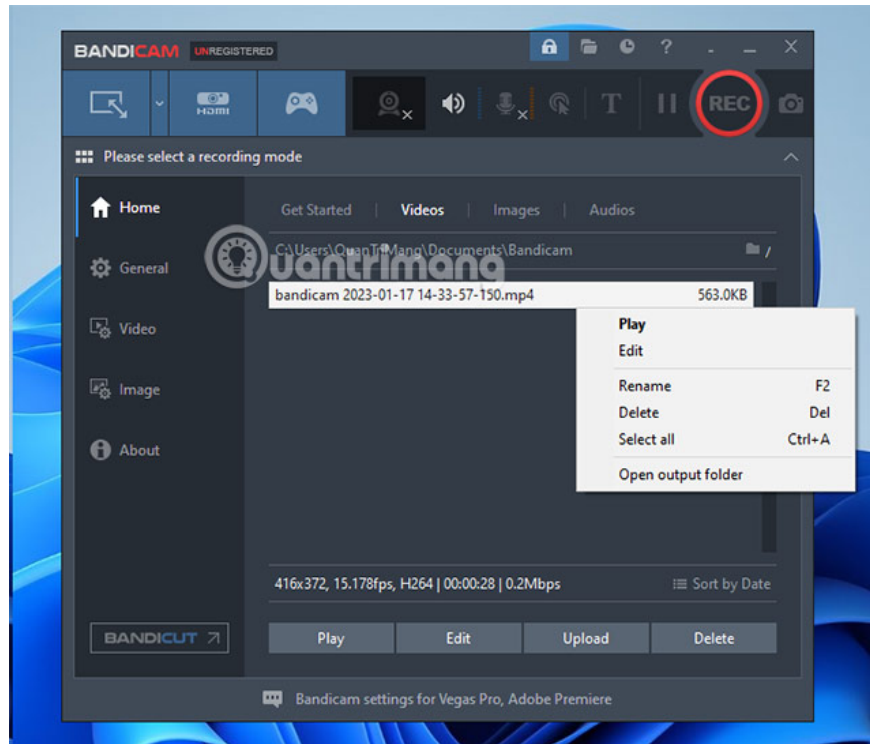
BANDICAM UNREGISTERED

HDMI

T

REC

Please select a recording mode

Home

General

Video

Image

About

Get Started | Videos | Images | Audios

C:\Users\QuanTriMang\Documents\Bandicam

Quantrimang

bandicam 2023-01-17 14-33-57-150.mp4 563.0KB

Play
Edit
Rename F2
Delete Del
Select all Ctrl+A
Open output folder

416x372, 15.178fps, H264 | 00:00:28 | 0.2Mbps

Sort by Date

BANDICUT

Play Edit Upload Delete

Bandicam settings for Vegas Pro, Adobe Premiere